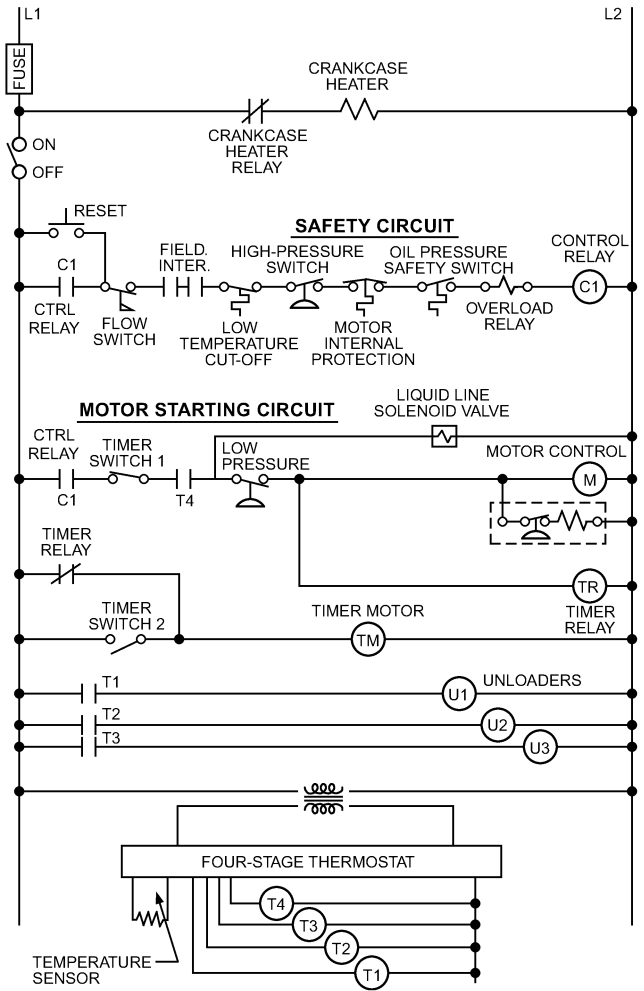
L1

L2

FUSE

CRANKCASE HEATER

CRANKCASE HEATER RELAY

ON

OFF

RESET

SAFETY CIRCUIT

C1

CTRL RELAY

FLOW SWITCH

FIELD. INTER.

HIGH-PRESSURE SWITCH

LOW TEMPERATURE CUT-OFF

MOTOR INTERNAL PROTECTION

OIL PRESSURE SAFETY SWITCH

OVERLOAD RELAY

CONTROL RELAY

C1

MOTOR STARTING CIRCUIT

LIQUID LINE SOLENOID VALVE

CTRL RELAY

C1

TIMER SWITCH 1

T4

LOW PRESSURE

MOTOR CONTROL

M

TIMER RELAY

TR

TIMER RELAY

TIMER SWITCH 2

TIMER MOTOR

TM

T1

U1

UNLOADERS

T2

U2

T3

U3

FOUR-STAGE THERMOSTAT

T4

T3

T2

T1

TEMPERATURE SENSOR